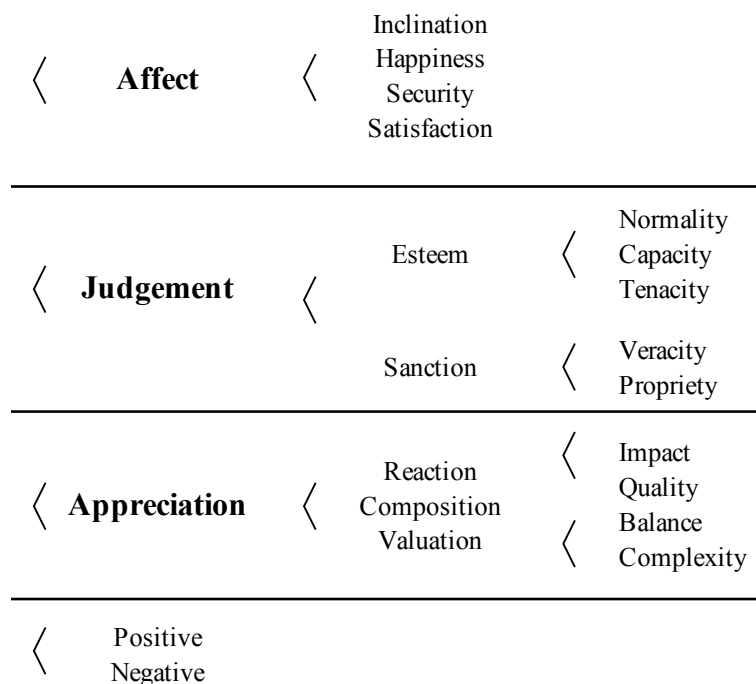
Affect

Inclination
Happiness
Security
Satisfaction

Judgement

Esteem

Normality
Capacity
Tenacity

Sanction

Veracity
Propriety

Appreciation

Reaction
Composition
Valuation

Impact
Quality
Balance
Complexity

Positive
Negative